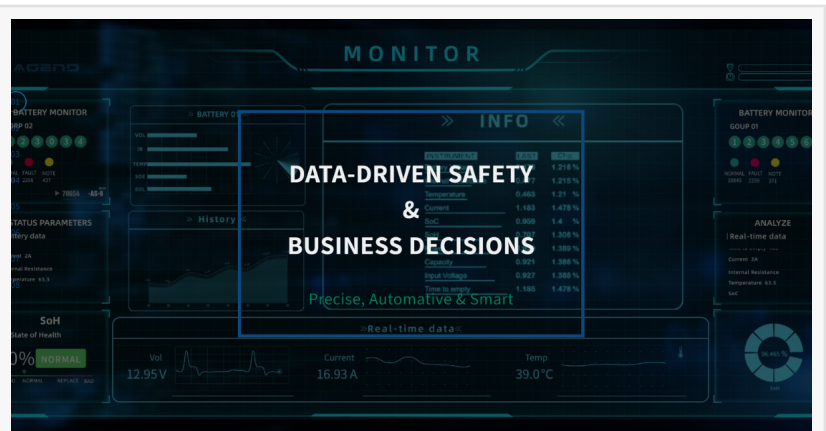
MONITOR

AGEND

BATTERY MONITOR
ORP 02

BATTERY 01

INFO

BATTERY MONITOR
GOUP 01

DATA-DRIVEN SAFETY
&
BUSINESS DECISIONS

Precise, Automative & Smart

STATUS PARAMETERS
ttery data

History

Temperature 0.463 1.21 %
Current 1.163 1.478 %
SoC 0.858 1.4 %
Capacity 0.921 1.388 %
Input Voltage 0.927 1.388 %
Time to empty 1.186 1.478 %

ANALYZE
Real-time data

Current 2A
Internal Resistance
Temperature 43.5

SoH
State of Health
0% NORMAL

Real-time data

Vol
12.95V

Current
16.93 A

Temp
39.0°C